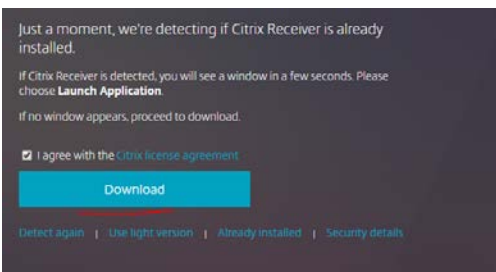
Just a moment, we're detecting if Citrix Receiver is already installed.

If Citrix Receiver is detected, you will see a window in a few seconds. Please choose **Launch Application**.

If no window appears, proceed to download.

I agree with the Citrix license agreement

Download

Detect again | Use light version | Already installed | Security details